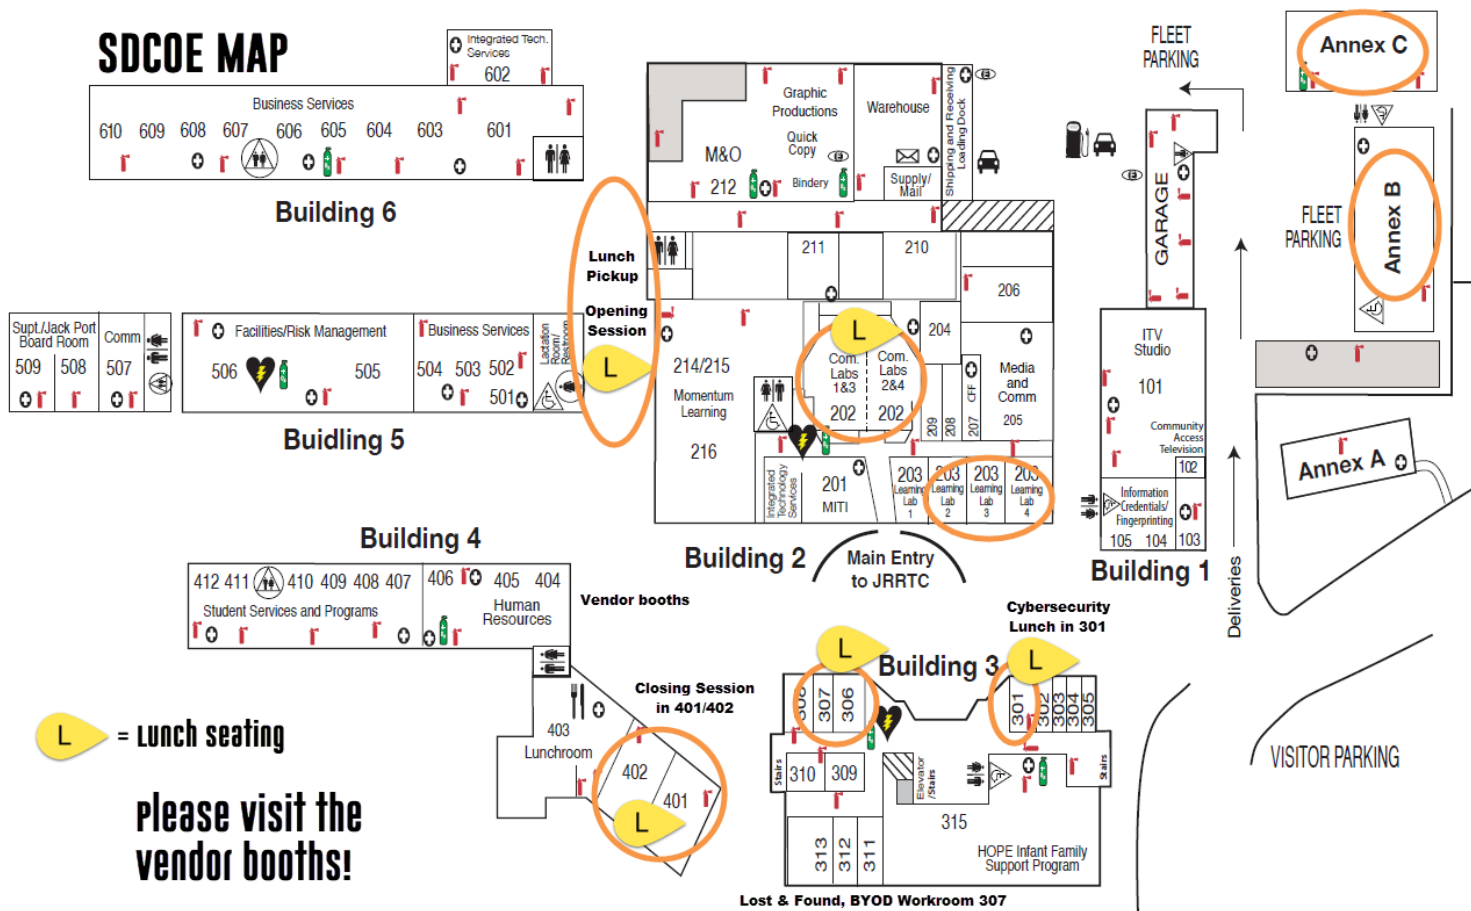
SDCOE MAP

Integrated Tech. Services
602

Business Services
610 609 608 607 606 605 604 603 601

Building 6

M&O
212
Graphic Productions
Quick Copy
Bindery
Warehouse
Supply/ Mail
Shipping and Receiving Loading Dock

FLEET PARKING

Annex C

Lunch Pickup

Opening Session

211 210

206

Supt./Jack Port Board Room
509 508
Comm
507

Facilities/Risk Management
506 505

Business Services
504 503 502
501
Lactation Room/ Restroom

214/215
Momentum Learning
216

L
Com. Labs 1&3
Com. Labs 2&4
202 202
204
Media and Comm
205
209 208 CFF 207

GARAGE

ITV Studio
101
Community Access Television
102

FLEET PARKING

Annex B

Building 5

Integrated Technology Services
201
MITI

203 Learning Lab 1
203 Learning Lab 2
203 Learning Lab 3
203 Learning Lab 4

Information Credentials/ Fingerprinting
105 104 103

Annex A

Building 4
412 411 410 409 408 407
Student Services and Programs
406 405 404
Human Resources

Vendor booths

Building 2
Main Entry to JRRTC

Building 1

Deliveries

Cybersecurity Lunch in 301

L = Lunch seating

Closing Session in 401/402
403
Lunchroom
402
401

L
Building 3
L
308 307 306
301 302 303 304 305
310 309
Stairs
Elevator /Stairs
Stairs
315
313 312 311
HOPE Infant Family Support Program

VISITOR PARKING

Please visit the vendor booths!

Lost & Found, BYOD Workroom 307